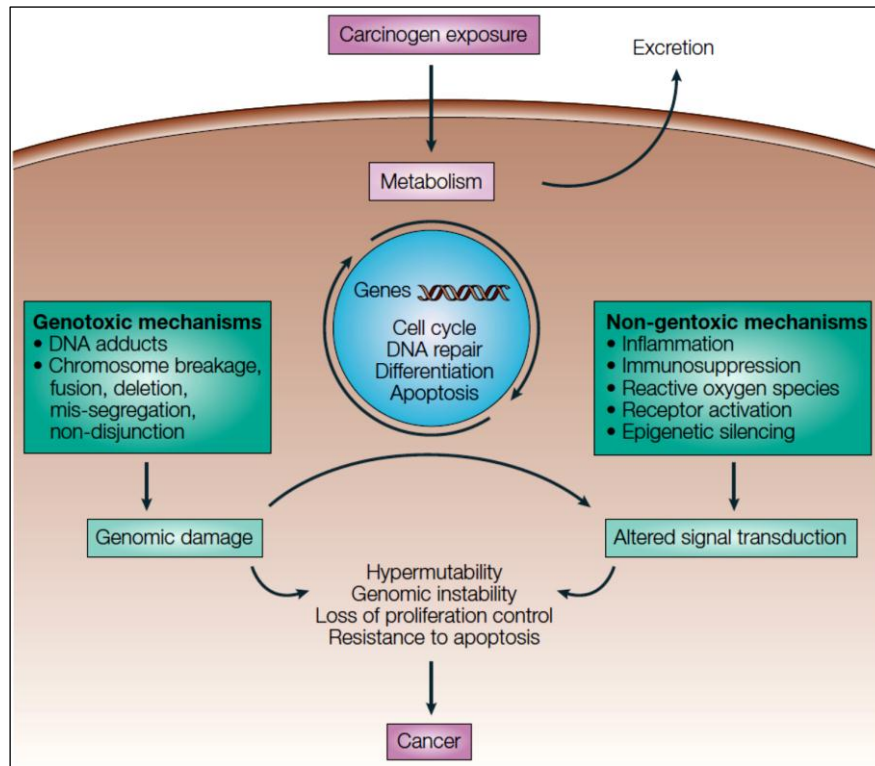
Carcinogen exposure

Excretion

Metabolism

Genes

Cell cycle
DNA repair
Differentiation
Apoptosis

Genotoxic mechanisms
• DNA adducts
• Chromosome breakage, fusion, deletion, mis-segregation, non-disjunction

Non-gentoxic mechanisms
• Inflammation
• Immunosuppression
• Reactive oxygen species
• Receptor activation
• Epigenetic silencing

Genomic damage

Altered signal transduction

Hypermutability
Genomic instability
Loss of proliferation control
Resistance to apoptosis

Cancer